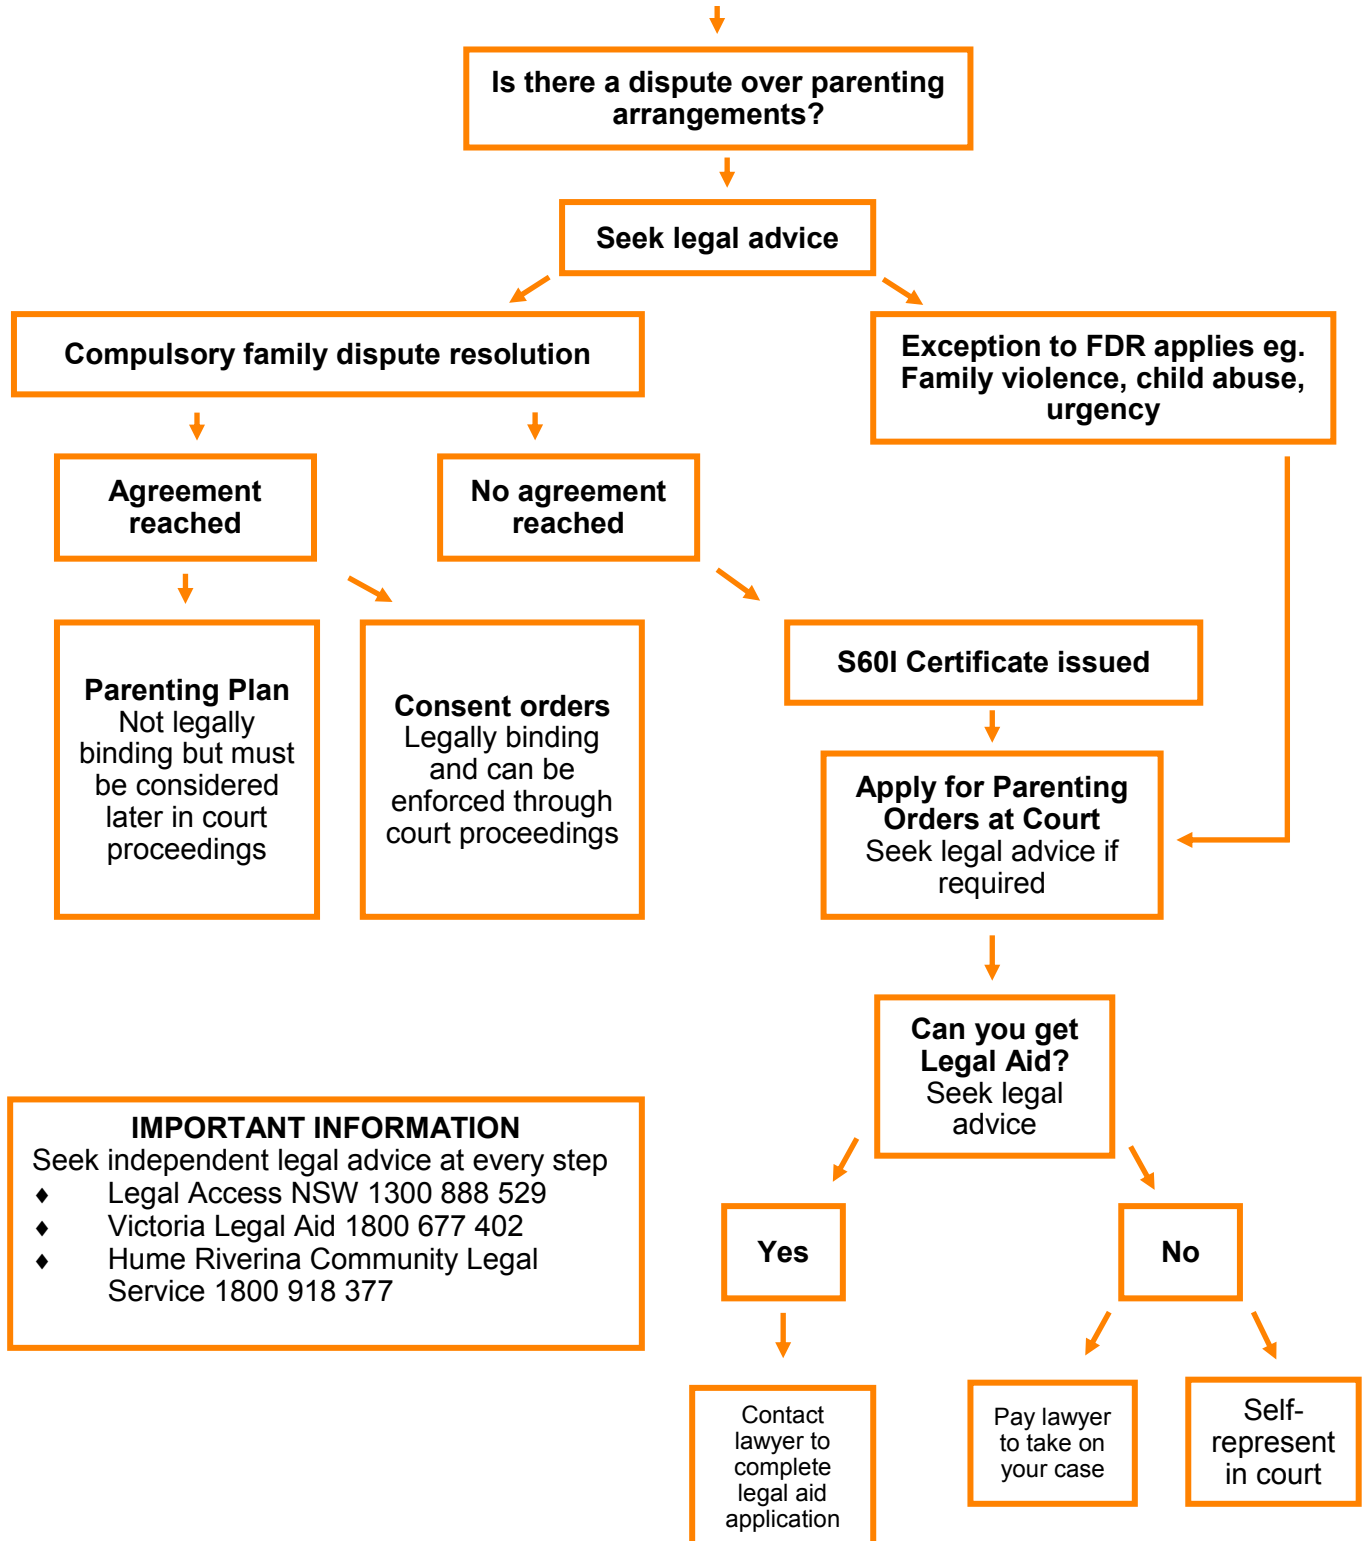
Is there a dispute over parenting arrangements?

Seek legal advice

Compulsory family dispute resolution

Exception to FDR applies eg. Family violence, child abuse, urgency

Agreement reached

No agreement reached

Parenting Plan
Not legally binding but must be considered later in court proceedings

Consent orders
Legally binding and can be enforced through court proceedings

S60I Certificate issued

Apply for Parenting Orders at Court
Seek legal advice if required

Can you get Legal Aid?
Seek legal advice

IMPORTANT INFORMATION
Seek independent legal advice at every step
♦ Legal Access NSW 1300 888 529
♦ Victoria Legal Aid 1800 677 402
♦ Hume Riverina Community Legal Service 1800 918 377

Yes

No

Contact lawyer to complete legal aid application

Pay lawyer to take on your case

Self-represent in court